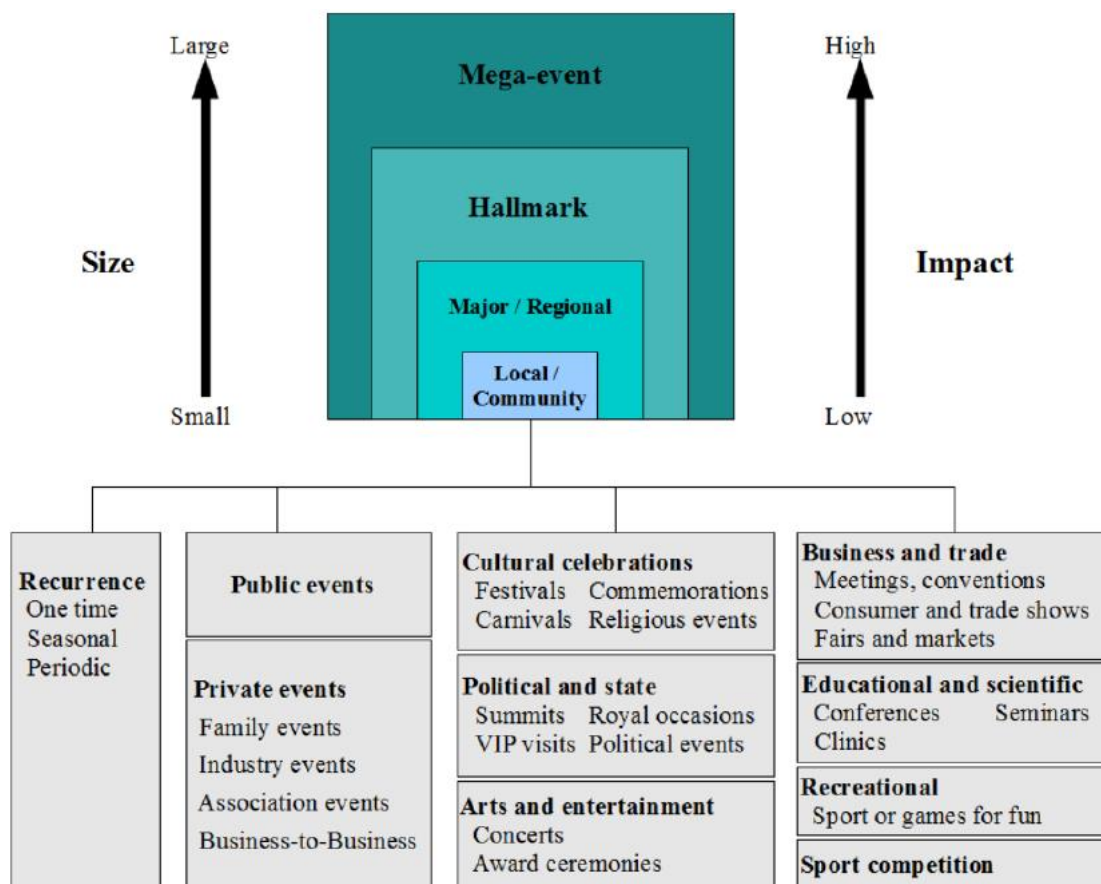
Large

Size

Small

Mega-event

Hallmark

Major / Regional

Local / Community

High

Impact

Low

Recurrence
One time
Seasonal
Periodic

Public events

Private events
Family events
Industry events
Association events
Business-to-Business

Cultural celebrations
Festivals Commemorations
Carnivals Religious events

Political and state
Summits Royal occasions
VIP visits Political events

Arts and entertainment
Concerts
Award ceremonies

Business and trade
Meetings, conventions
Consumer and trade shows
Fairs and markets

Educational and scientific
Conferences Seminars
Clinics

Recreational
Sport or games for fun

Sport competition